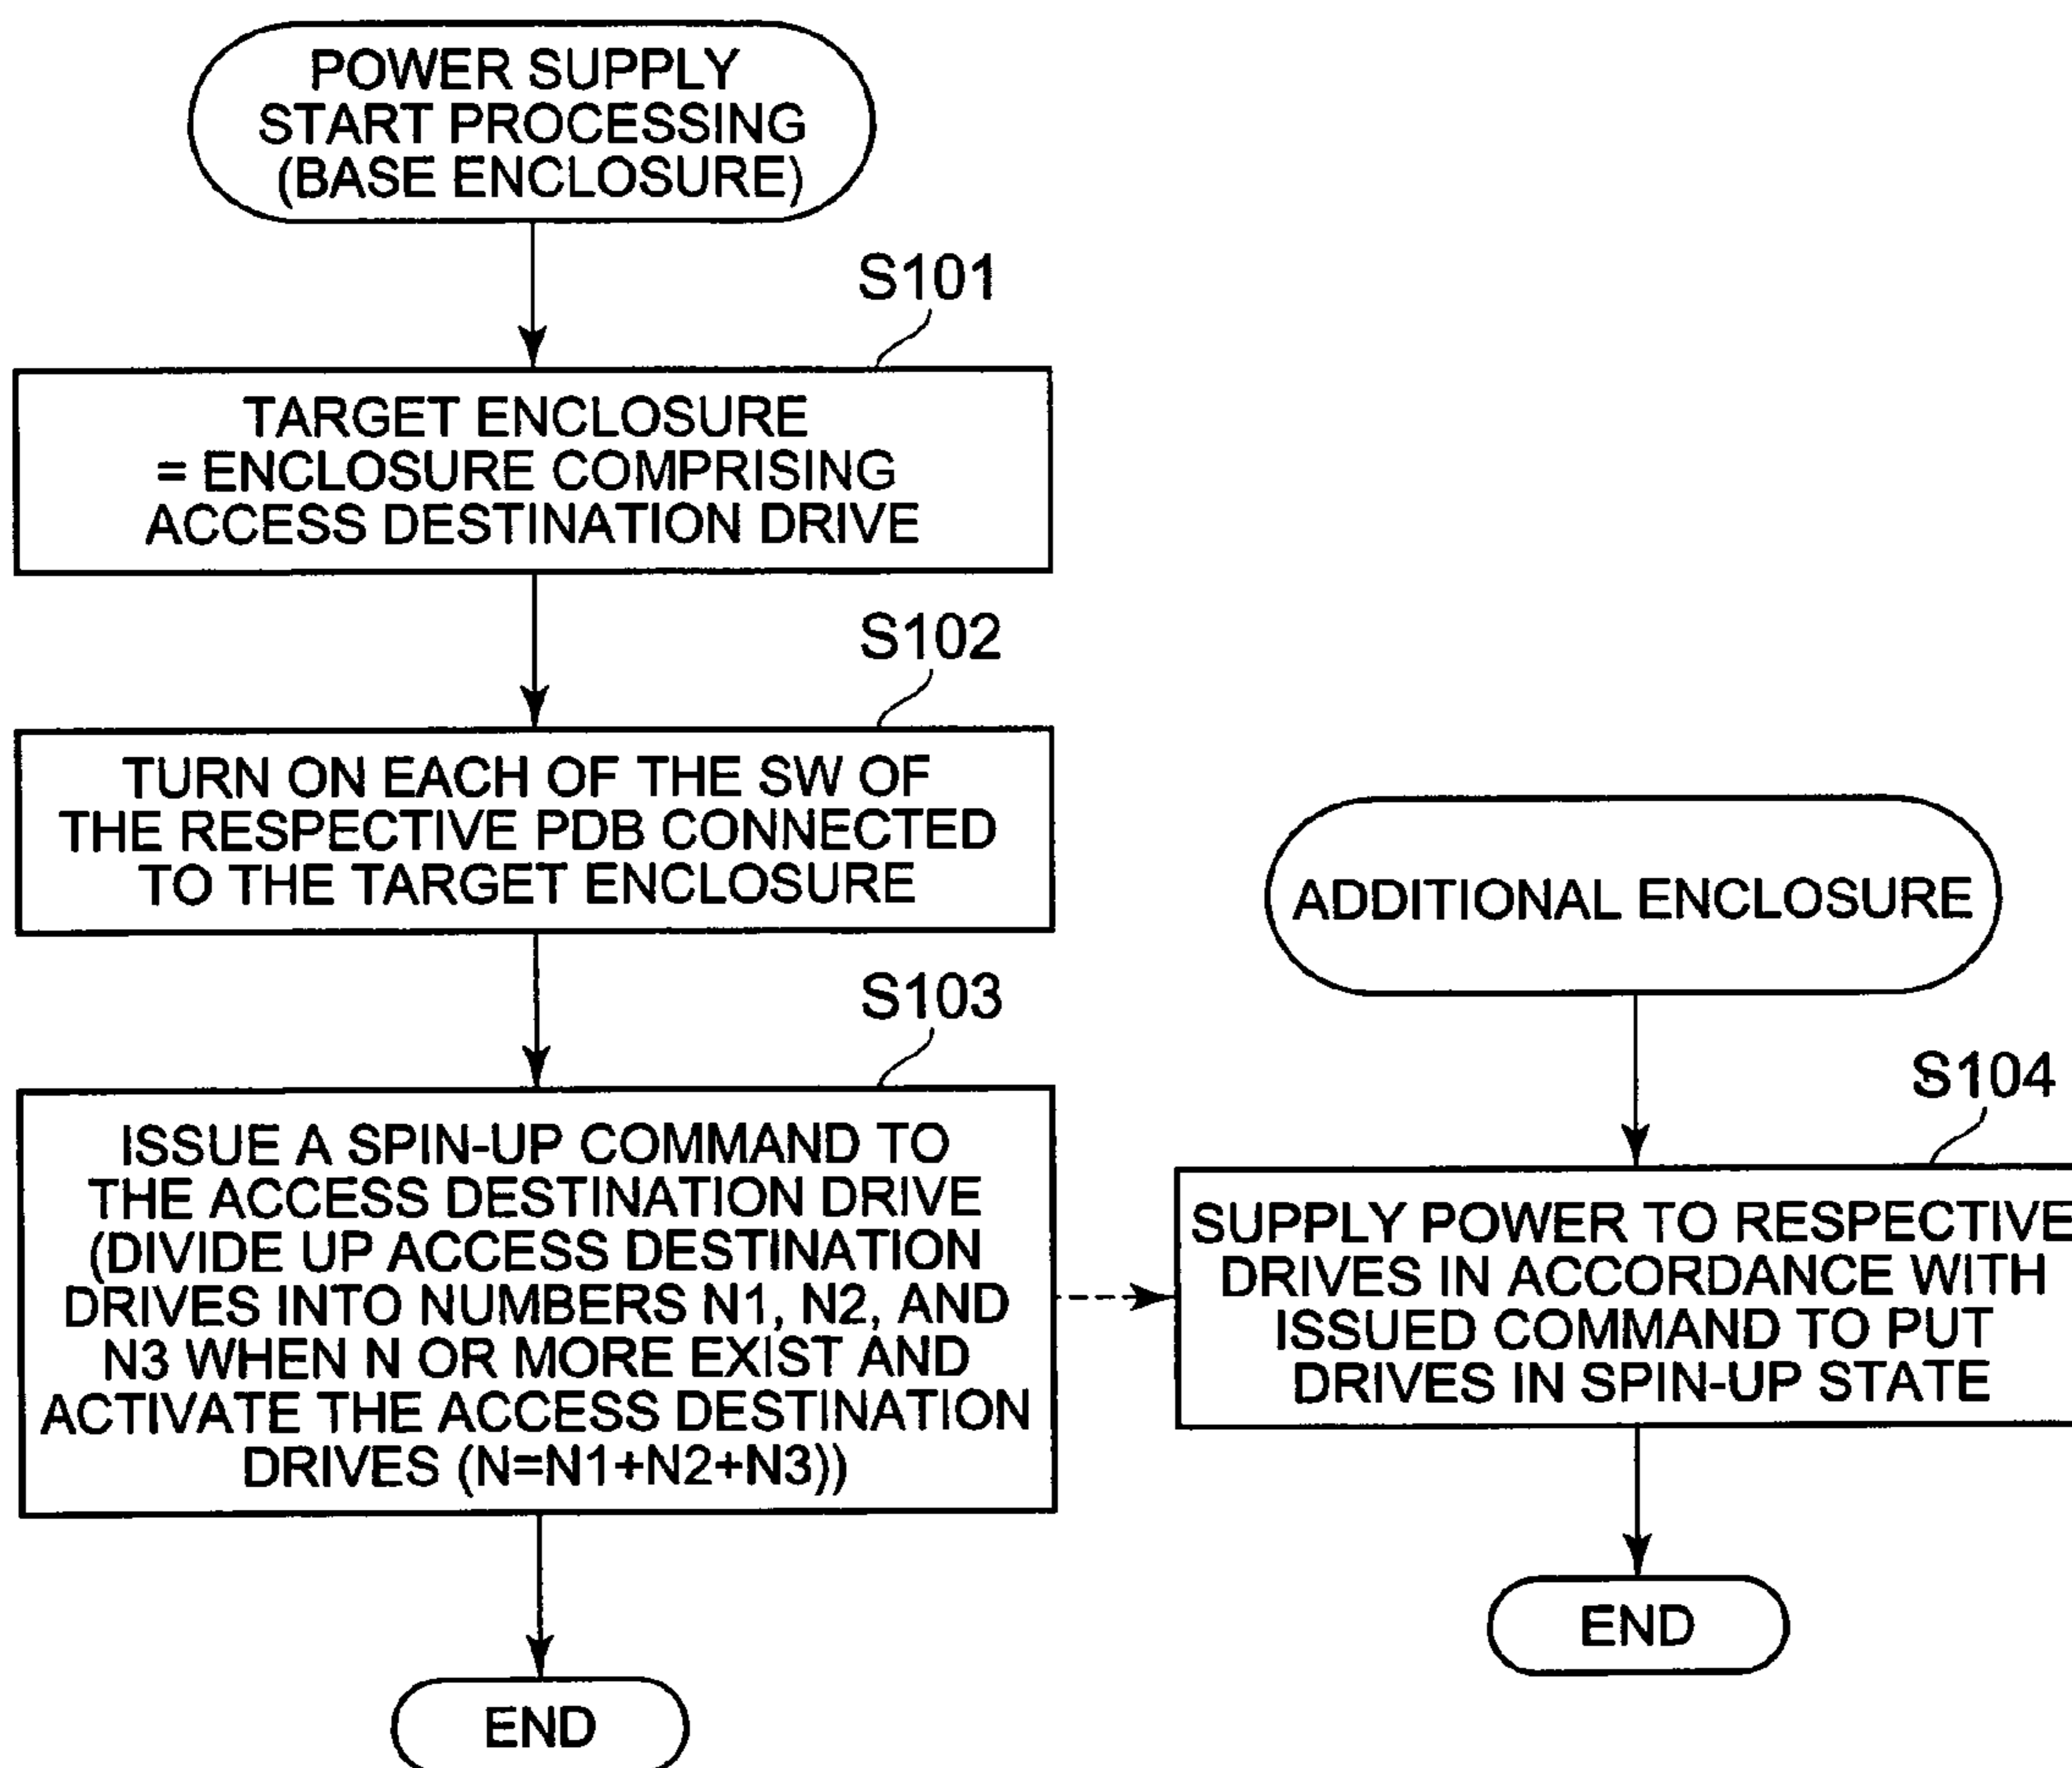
POWER SUPPLY START PROCESSING (BASE ENCLOSURE)

S101

TARGET ENCLOSURE = ENCLOSURE COMPRISING ACCESS DESTINATION DRIVE

S102

TURN ON EACH OF THE SW OF THE RESPECTIVE PDB CONNECTED TO THE TARGET ENCLOSURE

S103

ISSUE A SPIN-UP COMMAND TO THE ACCESS DESTINATION DRIVE (DIVIDE UP ACCESS DESTINATION DRIVES INTO NUMBERS N1, N2, AND N3 WHEN N OR MORE EXIST AND ACTIVATE THE ACCESS DESTINATION DRIVES (N=N1+N2+N3))

END

ADDITIONAL ENCLOSURE

S104

SUPPLY POWER TO RESPECTIVE DRIVES IN ACCORDANCE WITH ISSUED COMMAND TO PUT DRIVES IN SPIN-UP STATE

END